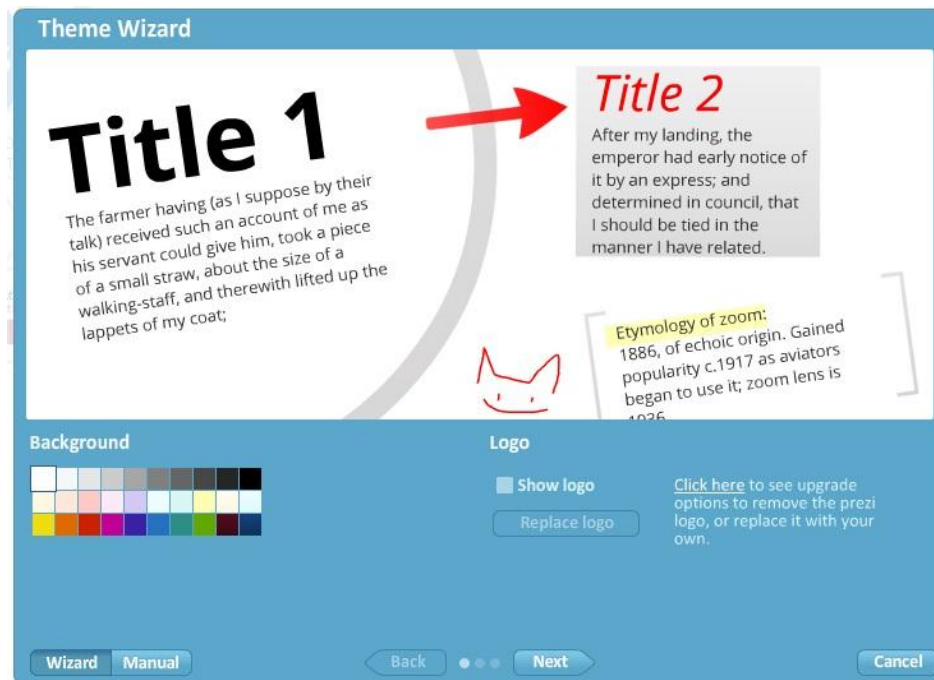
Theme Wizard

Title 1

The farmer having (as I suppose by their talk) received such an account of me as his servant could give him, took a piece of a small straw, about the size of a walking-staff, and therewith lifted up the lappets of my coat;

Title 2

After my landing, the emperor had early notice of it by an express; and determined in council, that I should be tied in the manner I have related.

Etymology of zoom: 1886, of echoic origin. Gained popularity c.1917 as aviators began to use it; zoom lens is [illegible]

Background

Logo

Show logo

Replace logo

Click here to see upgrade options to remove the prezi logo, or replace it with your own.

Wizard Manual

Back

Next

Cancel